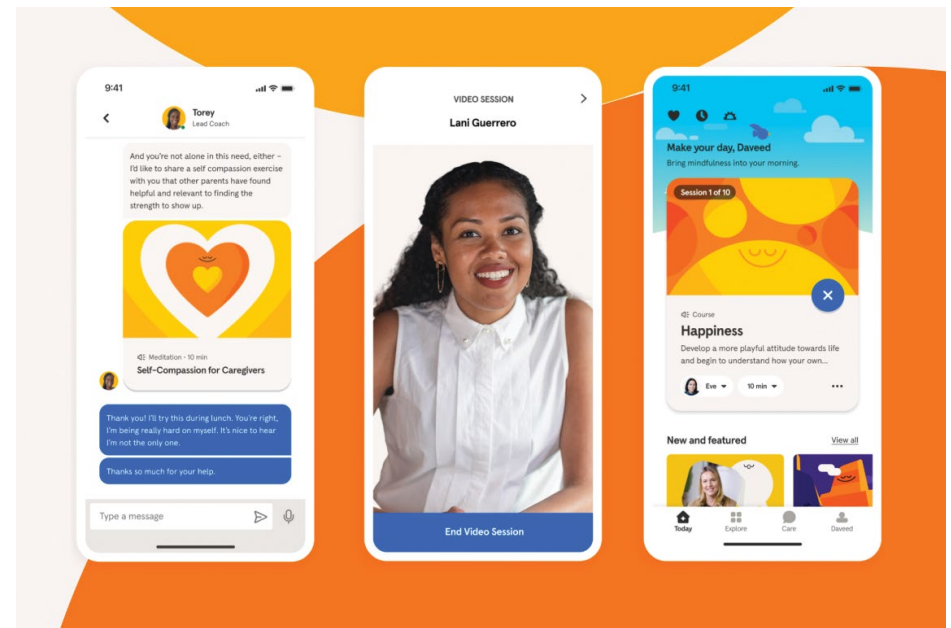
9:41

Torey
Lead Coach

And you're not alone in this need, either – I'd like to share a self compassion exercise with you that other parents have found helpful and relevant to finding the strength to show up.

Meditation · 10 min
Self-Compassion for Caregivers

Thank you! I'll try this during lunch. You're right, I'm being really hard on myself. It's nice to hear I'm not the only one.

Thanks so much for your help.

Type a message

VIDEO SESSION
Lani Guerrero

End Video Session

9:41

Make your day, Daveed
Bring mindfulness into your morning.

Session 1 of 10

Course
Happiness
Develop a more playful attitude towards life and begin to understand how your own...

Eve
10 min

New and featured
View all

Today
Explore
Care
Daveed